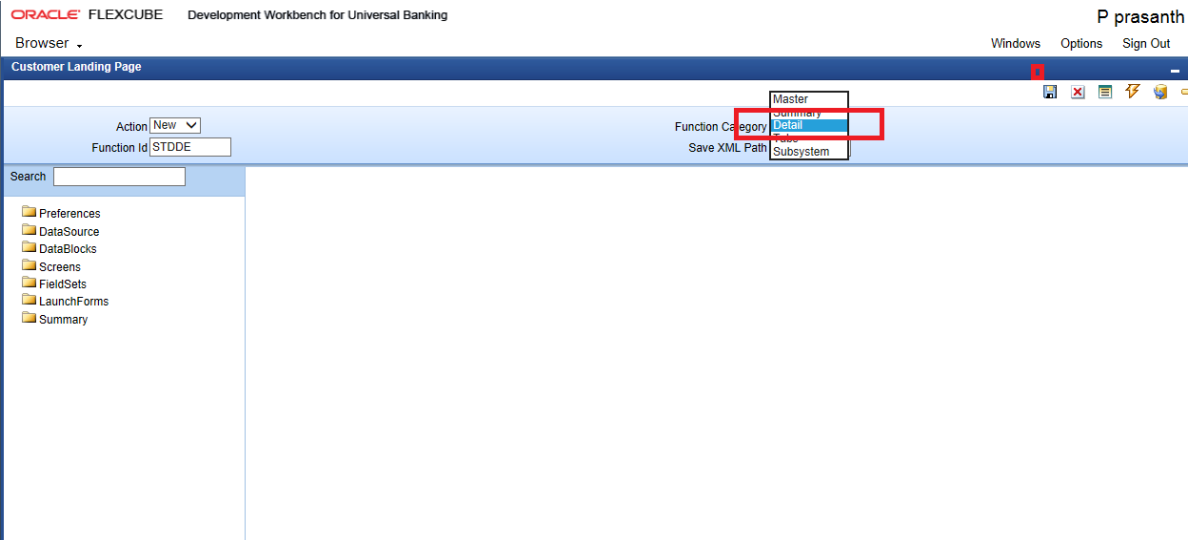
ORACLE FLEXCUBE Development Workbench for Universal Banking

P prasanth

Browser

Windows Options Sign Out

Customer Landing Page

Action New

Function Id STDDE

Function Category

Save XML Path

Master
Summary
Detail
Tabs
Subsystem

Search

Preferences
DataSource
DataBlocks
Screens
FieldSets
LaunchForms
Summary